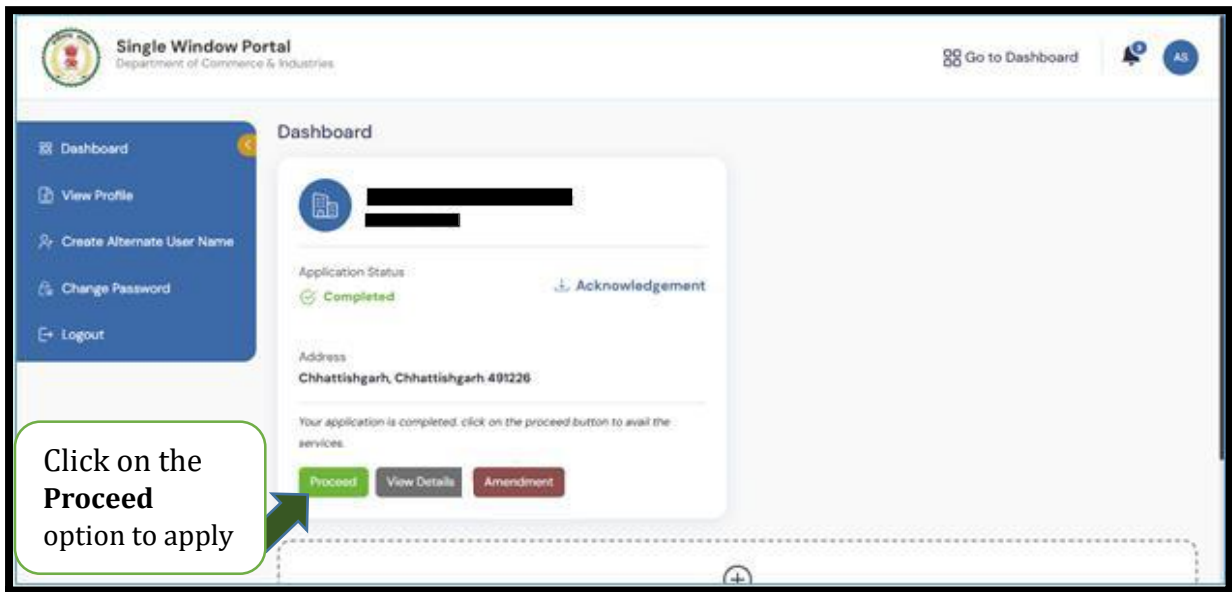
Single Window Portal
Department of Commerce & Industries

Go to Dashboard

AS

Dashboard

View Profile

Create Alternate User Name

Change Password

Logout

Dashboard

Application Status
Completed

Acknowledgement

Address
Chhattishgarh, Chhattishgarh 491226

Your application is completed. click on the proceed button to avail the services.

Proceed View Details Amendment

Click on the **Proceed** option to apply